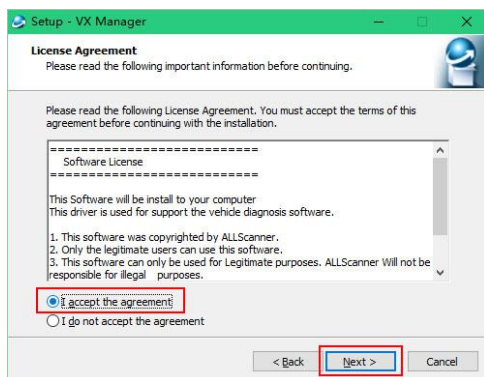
Setup - VX Manager

License Agreement
Please read the following important information before continuing.

Please read the following License Agreement. You must accept the terms of this agreement before continuing with the installation.

==========================
Software License
==========================

This Software will be install to your computer
This driver is used for support the vehicle diagnosis software.

1. This software was copyrighted by ALLScanner.
2. Only the legitimate users can use this software.
3. This software can only be used for Legitimate purposes. ALLScanner Will not be responsible for illegal purposes.

I accept the agreement
I do not accept the agreement

< Back
Next >
Cancel